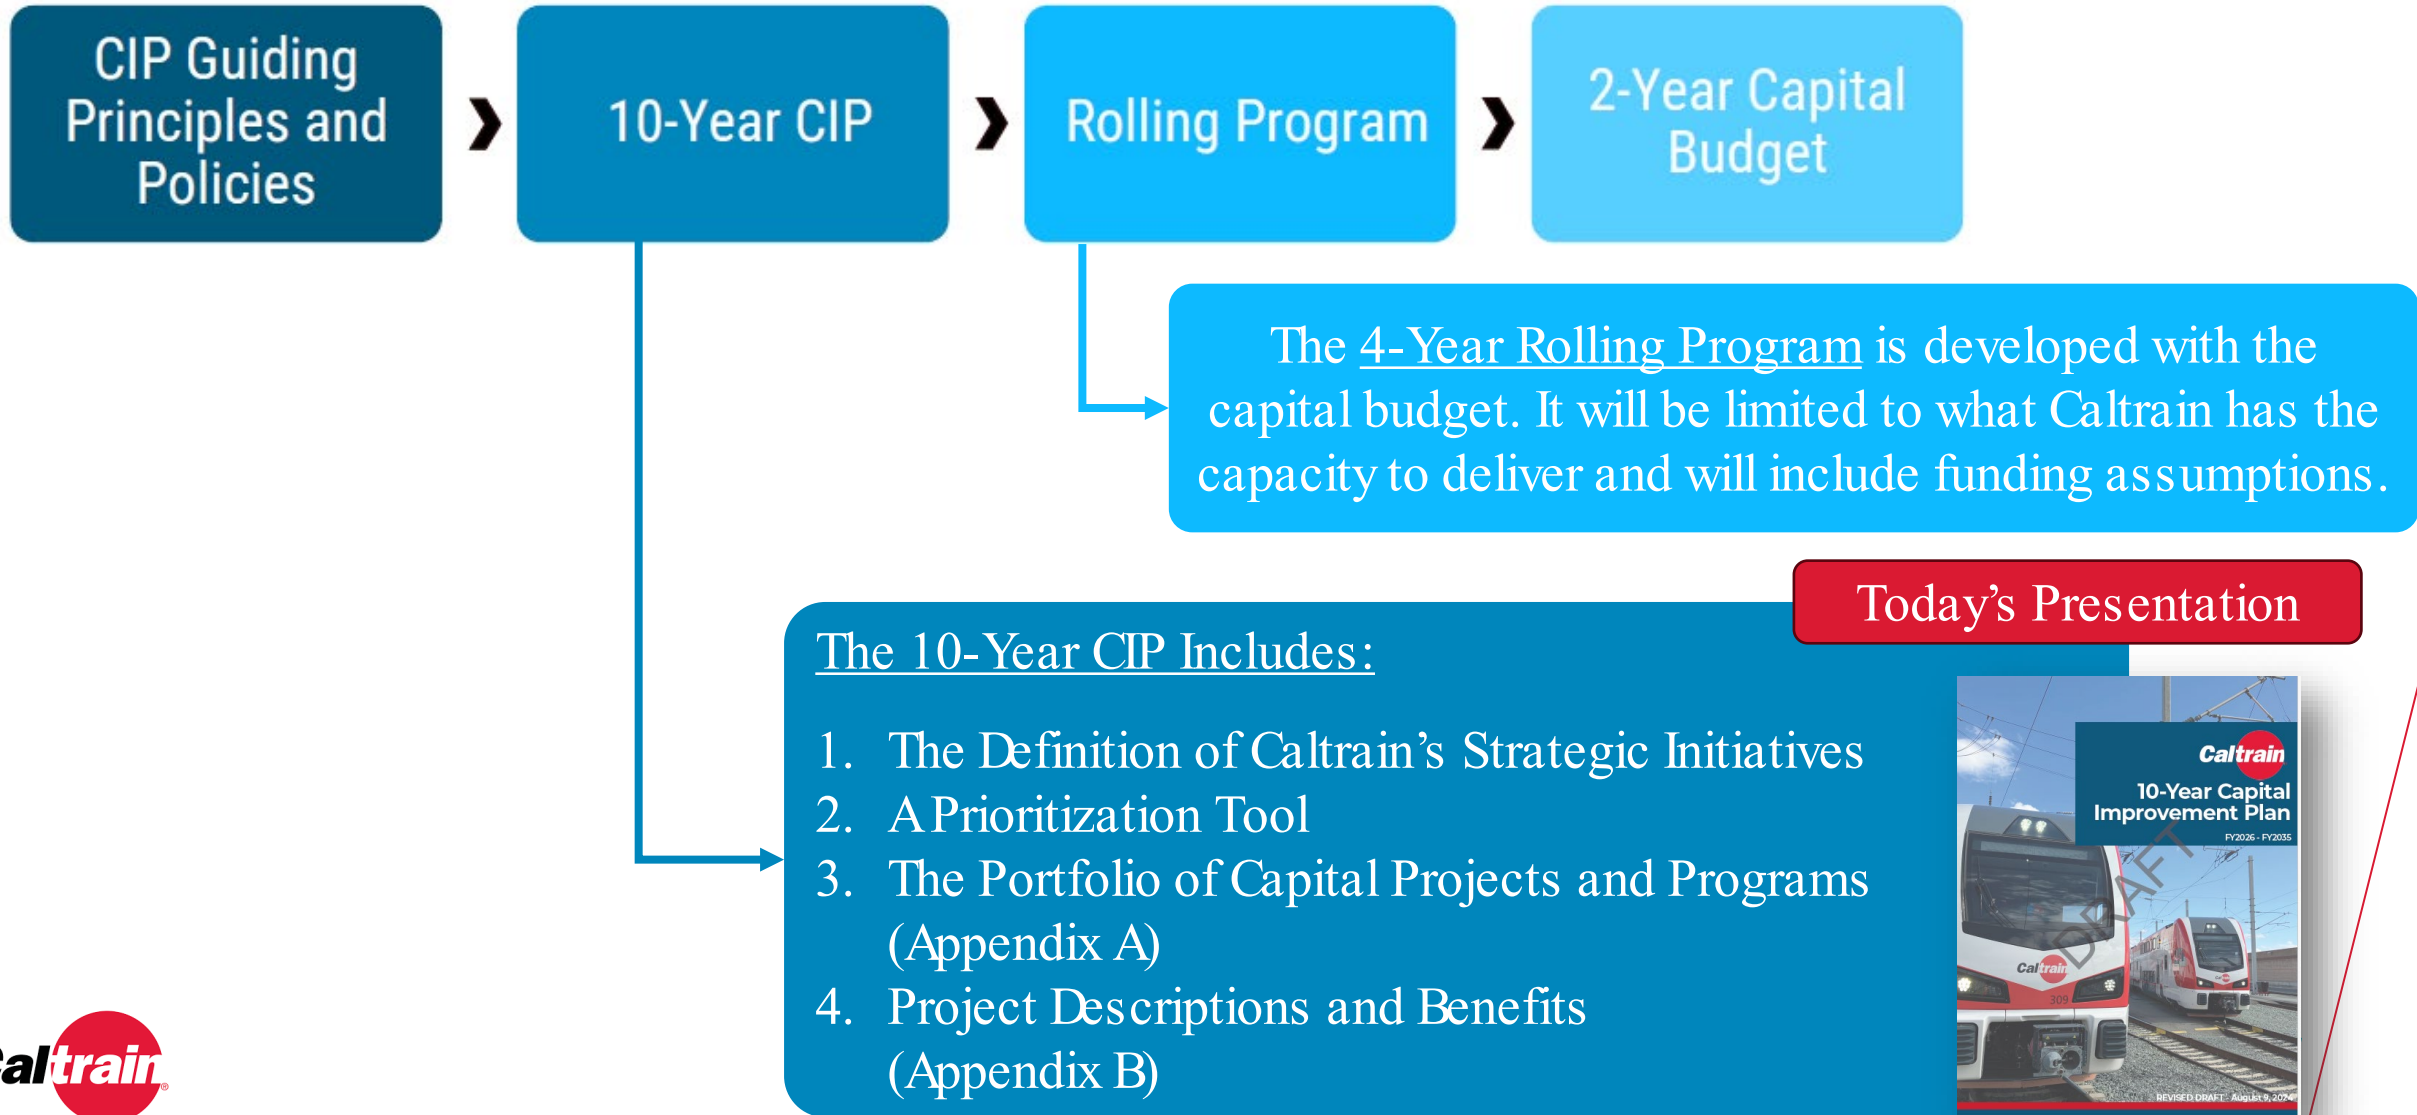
CIP Guiding Principles and Policies

10-Year CIP

Rolling Program

2-Year Capital Budget

The 4-Year Rolling Program is developed with the capital budget. It will be limited to what Caltrain has the capacity to deliver and will include funding assumptions.

Today's Presentation

The 10-Year CIP Includes:

1. The Definition of Caltrain's Strategic Initiatives
2. A Prioritization Tool
3. The Portfolio of Capital Projects and Programs (Appendix A)
4. Project Descriptions and Benefits (Appendix B)

Caltrain
10-Year Capital Improvement Plan
FY2026 - FY2035
DRAFT
Caltrain
309
REVISED DRAFT - August 9, 2024

altrain